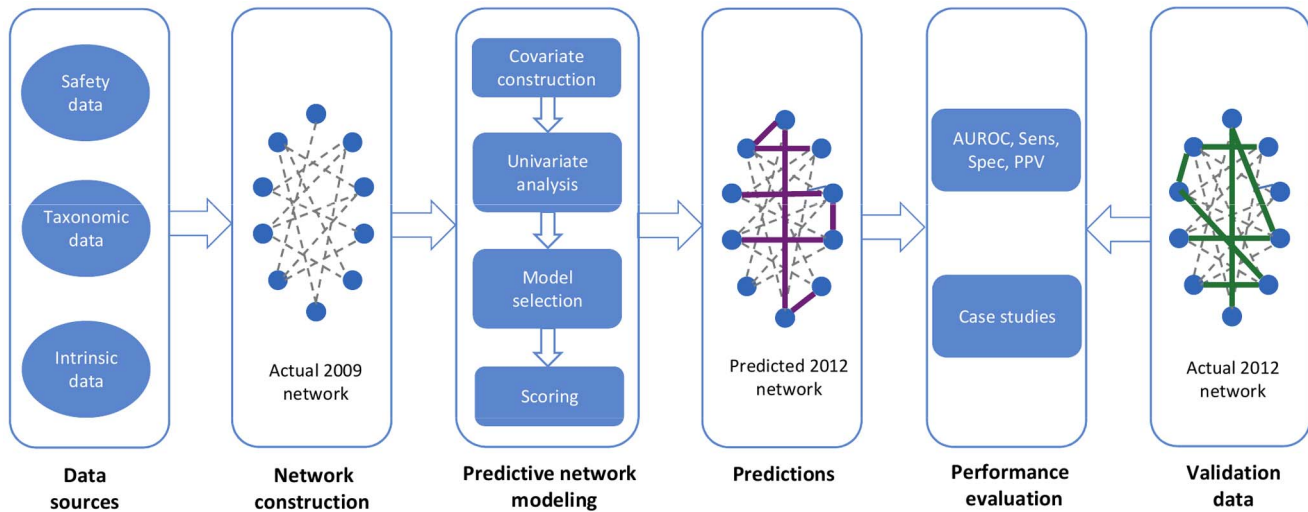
Safety data

Taxonomic data

Intrinsic data

Data sources

Actual 2009 network

Network construction

Covariate construction

Univariate analysis

Model selection

Scoring

Predictive network modeling

Predicted 2012 network

Predictions

AUROC, Sens, Spec, PPV

Case studies

Performance evaluation

Actual 2012 network

Validation data